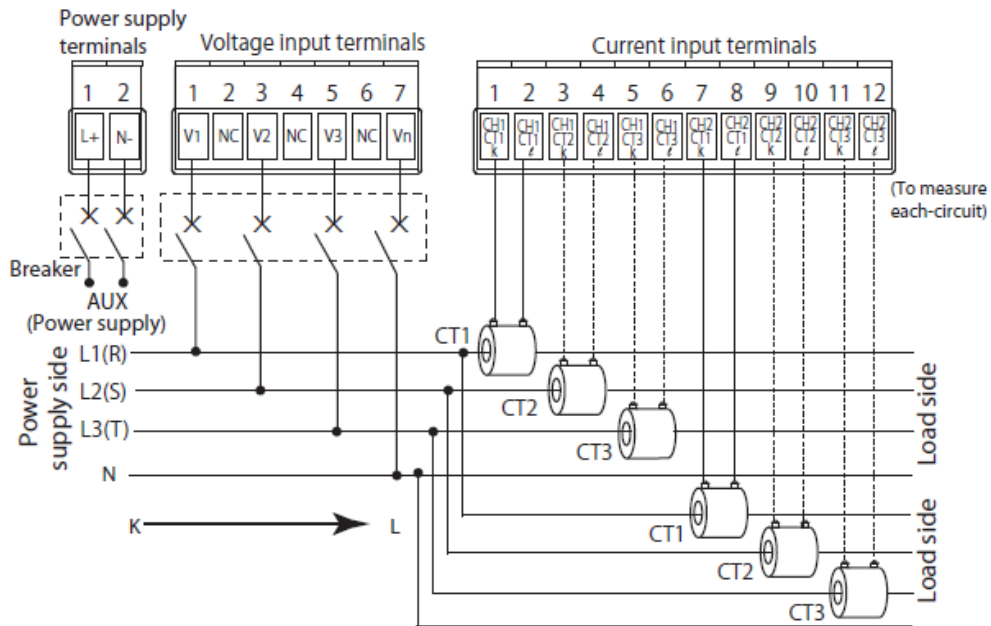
Power supply terminals

Voltage input terminals

Current input terminals

1 2

L+ N-

1 2 3 4 5 6 7

V1 NC V2 NC V3 NC Vn

1 2 3 4 5 6 7 8 9 10 11 12

CH1 CT1 k
CH1 CT1 ℓ
CH1 CT2 k
CH1 CT2 ℓ
CH1 CT3 k
CH1 CT3 ℓ
CH2 CT1 k
CH2 CT1 ℓ
CH2 CT2 k
CH2 CT2 ℓ
CH2 CT3 k
CH2 CT3 ℓ

(To measure each-circuit)

Breaker

AUX (Power supply)

Power supply side

L1(R)

L2(S)

L3(T)

N

CT1

CT2

CT3

Load side

K

L

CT1

CT2

CT3

Load side

Load side